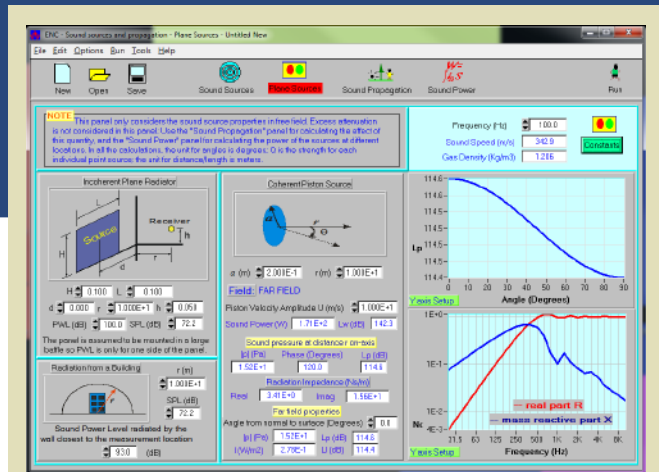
ENC - Sound sources and propagation - Plane Sources - Untitled New

File Edit Options Run Tools Help

New Open Save Sound Sources Plane Sources Sound Propagation Sound Power Run

NOTE This panel only considers the sound source properties in free field. Excess attenuation is not considered in this panel. Use the "Sound Propagation" panel for calculating the affect of this quantity, and the "Sound Power" panel for calculating the power of the sources at different locations. In all the calculations, the unit for angles is degrees; Q is the strength for each individual point source; the unit for distance/length is meters.

Frequency (Hz) 100.0
Sound Speed (m/s) 342.9
Gas Density (Kg/m3) 1.206
Constants

Incoherent Plane Radiator

Source Receiver L H h d r

H 0.100 L 0.100
d 0.000 r 1.000E+1 h 0.050
PWL (dB) 100 SPL (dB) 72.2

The panel is assumed to be mounted in a large baffle so PWL is only for one side of the panel.

Radiation from a Building r (m) 1.000E+1 SPL (dB) 72.2

Sound Power Level radiated by the wall closest to the measurement location 93.0 (dB)

Coherent Piston Source

a r θ

a (m) 2.000E-1 r(m) 1.000E+1

Field: FAR FIELD

Piston Velocity Amplitude U (m/s) 1.000E+1

Sound Power (W) 1.71E+2 Lw (dB) 142.3

Sound pressure at distance r on-axis

|p| (Pa) Phase (Degrees) Lp (dB)
1.52E+1 120.0 114.6

Radiation Impedance (Ns/m)

Real 3.41E+0 Imag. 1.56E+1

Far field properties

Angle from normal to surface (Degrees) 0.1

|p| (Pa) 1.52E+1 Lp (dB) 114.6
I (W/m2) 2.78E-1 LI (dB) 114.4

114.6 114.5 114.4 114.3 114.2 114.1 114.0 113.9 113.8 113.7 113.6 113.5 113.4
Lp
0 10 20 30 40 50 60 70 80 90
Angle (Degrees)
Y-axis Setup

1E+0 1E-1 1E-2 4E-3
Nc
real part R
mass reactive part X
31.5 63 125 250 500 1K 2K 4K 8K
Frequency (Hz)
Y-axis Setup